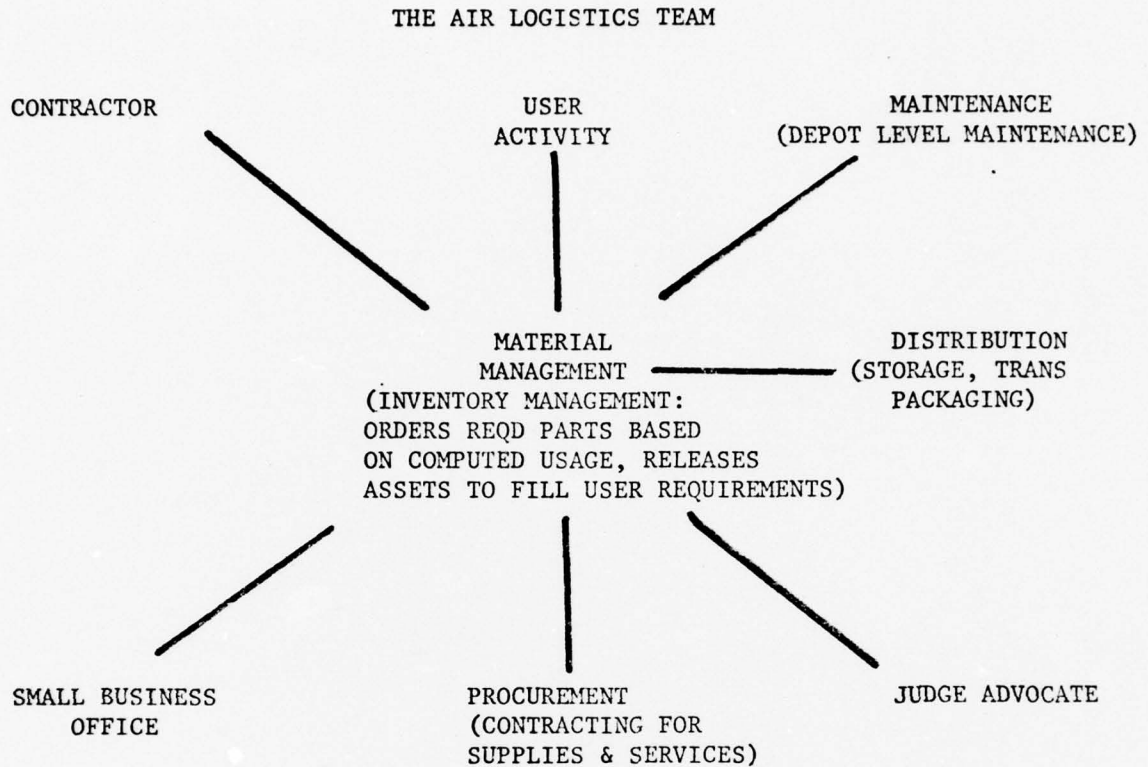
THE AIR LOGISTICS TEAM

CONTRACTOR

USER ACTIVITY

MAINTENANCE (DEPOT LEVEL MAINTENANCE)

MATERIAL MANAGEMENT (INVENTORY MANAGEMENT: ORDERS REQD PARTS BASED ON COMPUTED USAGE, RELEASES ASSETS TO FILL USER REQUIREMENTS)

DISTRIBUTION (STORAGE, TRANS PACKAGING)

SMALL BUSINESS OFFICE

PROCUREMENT (CONTRACTING FOR SUPPLIES & SERVICES)

JUDGE ADVOCATE